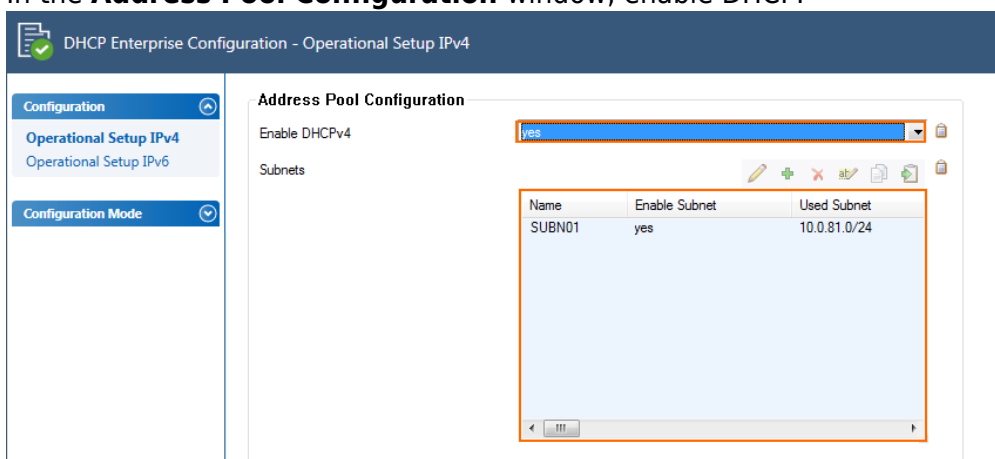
In the **Address Pool Configuration** window, enable DHCP

DHCP Enterprise Configuration - Operational Setup IPv4

Configuration

Operational Setup IPv4

Operational Setup IPv6

Configuration Mode

Address Pool Configuration

Enable DHCPv4

yes

Subnets

| Name | Enable Subnet | Used Subnet |
|---|---|---|
| SUBN01 | yes | 10.0.81.0/24 |